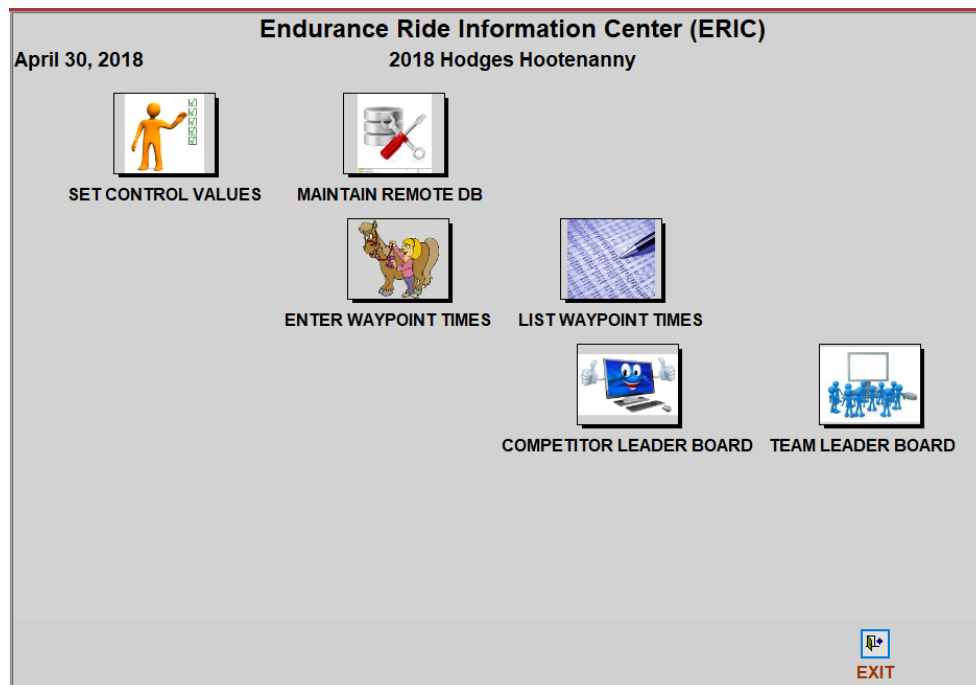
Endurance Ride Information Center (ERIC)

April 30, 2018

2018 Hodges Hootenanny

SET CONTROL VALUES

MAINTAIN REMOTE DB

ENTER WAYPOINT TIMES

LIST WAYPOINT TIMES

COMPETITOR LEADER BOARD

TEAM LEADER BOARD

EXIT